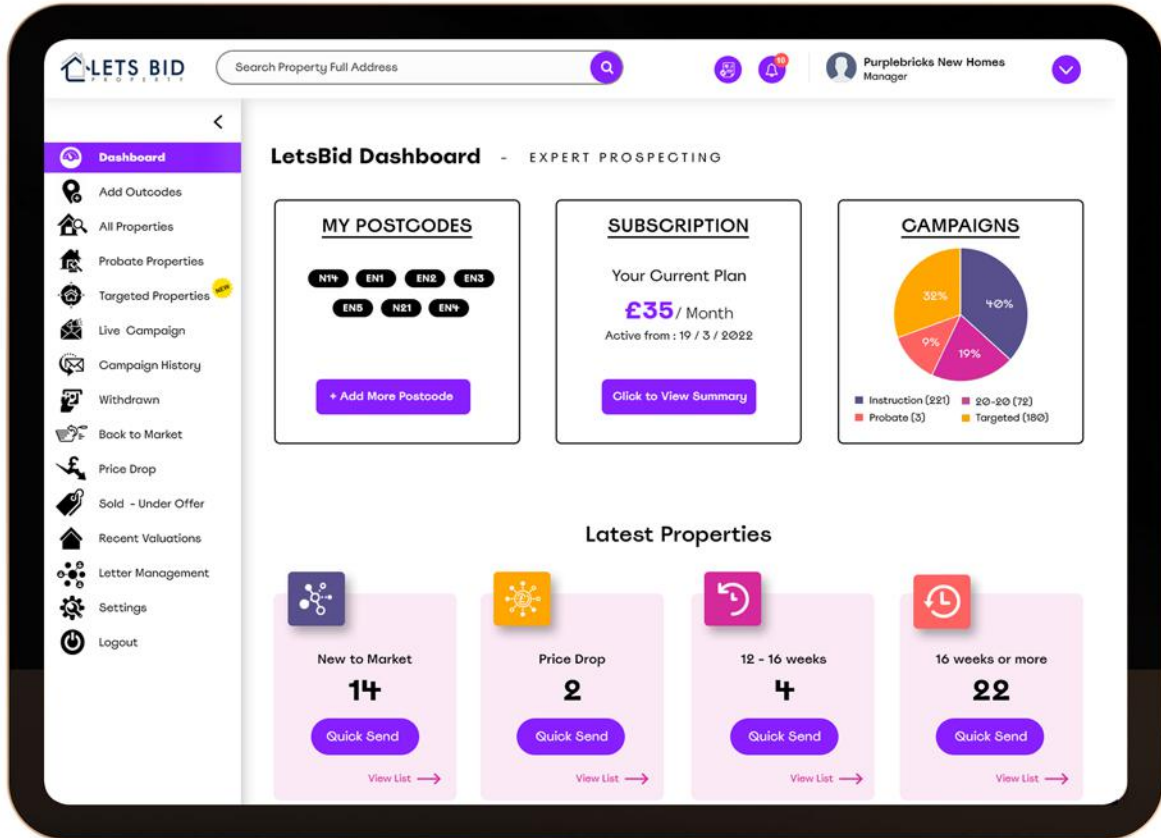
LETS BID
PROPERTY

Search Property Full Address

10

Purplebricks New Homes
Manager

<

Dashboard
Add Outcodes
All Properties
Probate Properties
Targeted Properties NEW
Live Campaign
Campaign History
Withdrawn
Back to Market
Price Drop
Sold - Under Offer
Recent Valuations
Letter Management
Settings
Logout

LetsBid Dashboard - EXPERT PROSPECTING

MY POSTCODES

N14 EN1 EN2 EN3
EN5 N21 EN4

+ Add More Postcode

SUBSCRIPTION

Your Current Plan
£35/ Month
Active from : 19 / 3 / 2022

Click to View Summary

CAMPAIGNS

32%
40%
9%
19%

Instruction (221) 20-20 (72)
Probate (3) Targeted (180)

Latest Properties

New to Market
14
Quick Send
View List

Price Drop
2
Quick Send
View List

12 - 16 weeks
4
Quick Send
View List

16 weeks or more
22
Quick Send
View List